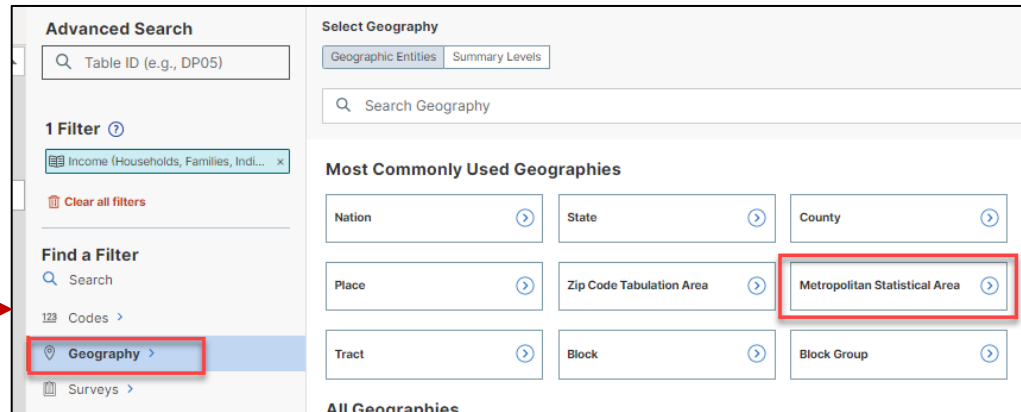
Advanced Search

Table ID (e.g., DP05)

1 Filter

Income (Households, Families, Indi... ×

Clear all filters

Find a Filter

Search

Codes >

Geography >

Surveys >

Select Geography

Geographic Entities | Summary Levels

Search Geography

Most Commonly Used Geographies

| Nation | State | County |
|---|---|---|
| Place | Zip Code Tabulation Area | Metropolitan Statistical Area |
| Tract | Block | Block Group |

All Geographies